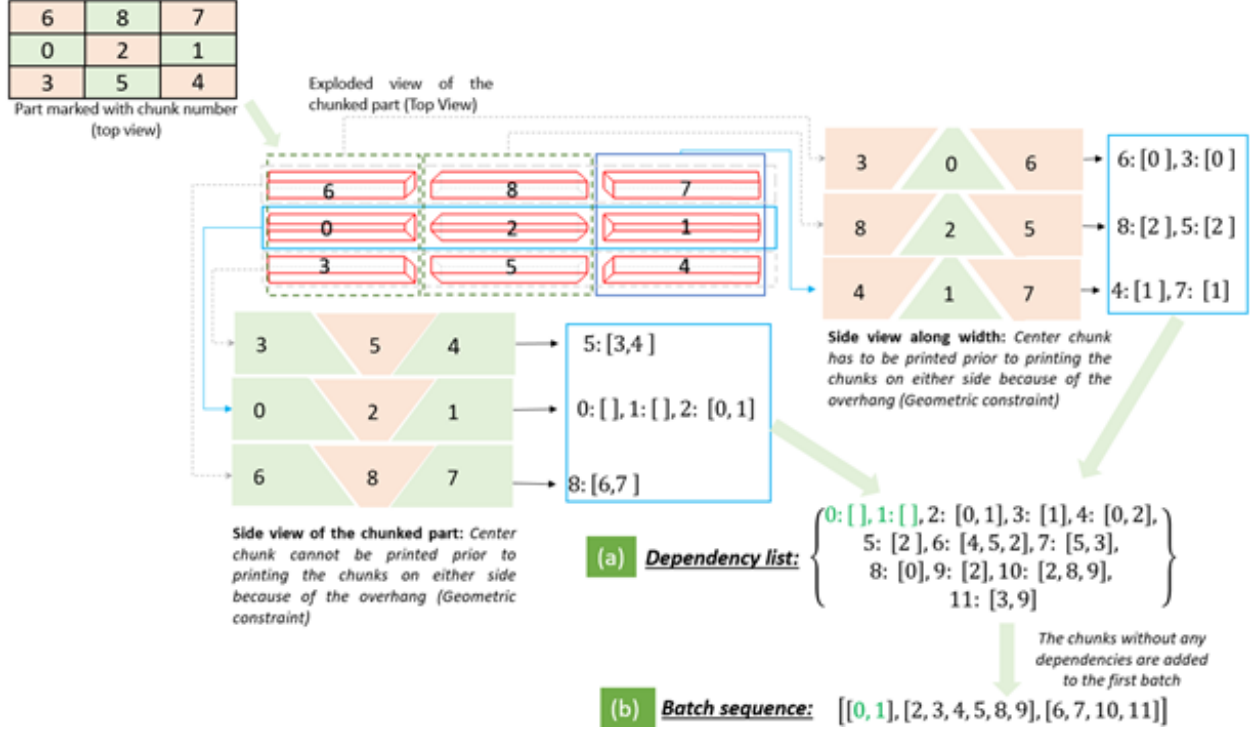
| 6 | 8 | 7 |
|---|---|---|
| 0 | 2 | 1 |
| 3 | 5 | 4 |

Part marked with chunk number (top view)

Exploded view of the chunked part (Top View)

6 8 7
0 2 1
3 5 4

3 0 6 → 6: [0 ], 3: [0 ]
8 2 5 → 8: [2 ], 5: [2 ]
4 1 7 → 4: [1 ], 7: [1]

Side view along width: Center chunk has to be printed prior to printing the chunks on either side because of the overhang (Geometric constraint)

3 5 4 → 5: [3,4 ]
0 2 1 → 0: [ ], 1: [ ], 2: [0, 1]
6 8 7 → 8: [6,7 ]

Side view of the chunked part: Center chunk cannot be printed prior to printing the chunks on either side because of the overhang (Geometric constraint)

(a) Dependency list: $\left\{ \begin{matrix} 0: [\ ], 1: [\ ], 2: [0,1], 3: [1], 4: [0,2], \\ 5: [2], 6: [4,5,2], 7: [5,3], \\ 8: [0], 9: [2], 10: [2,8,9], \\ 11: [3,9] \end{matrix} \right\}$

The chunks without any dependencies are added to the first batch

(b) Batch sequence: $[[0,1], [2,3,4,5,8,9], [6,7,10,11]]$